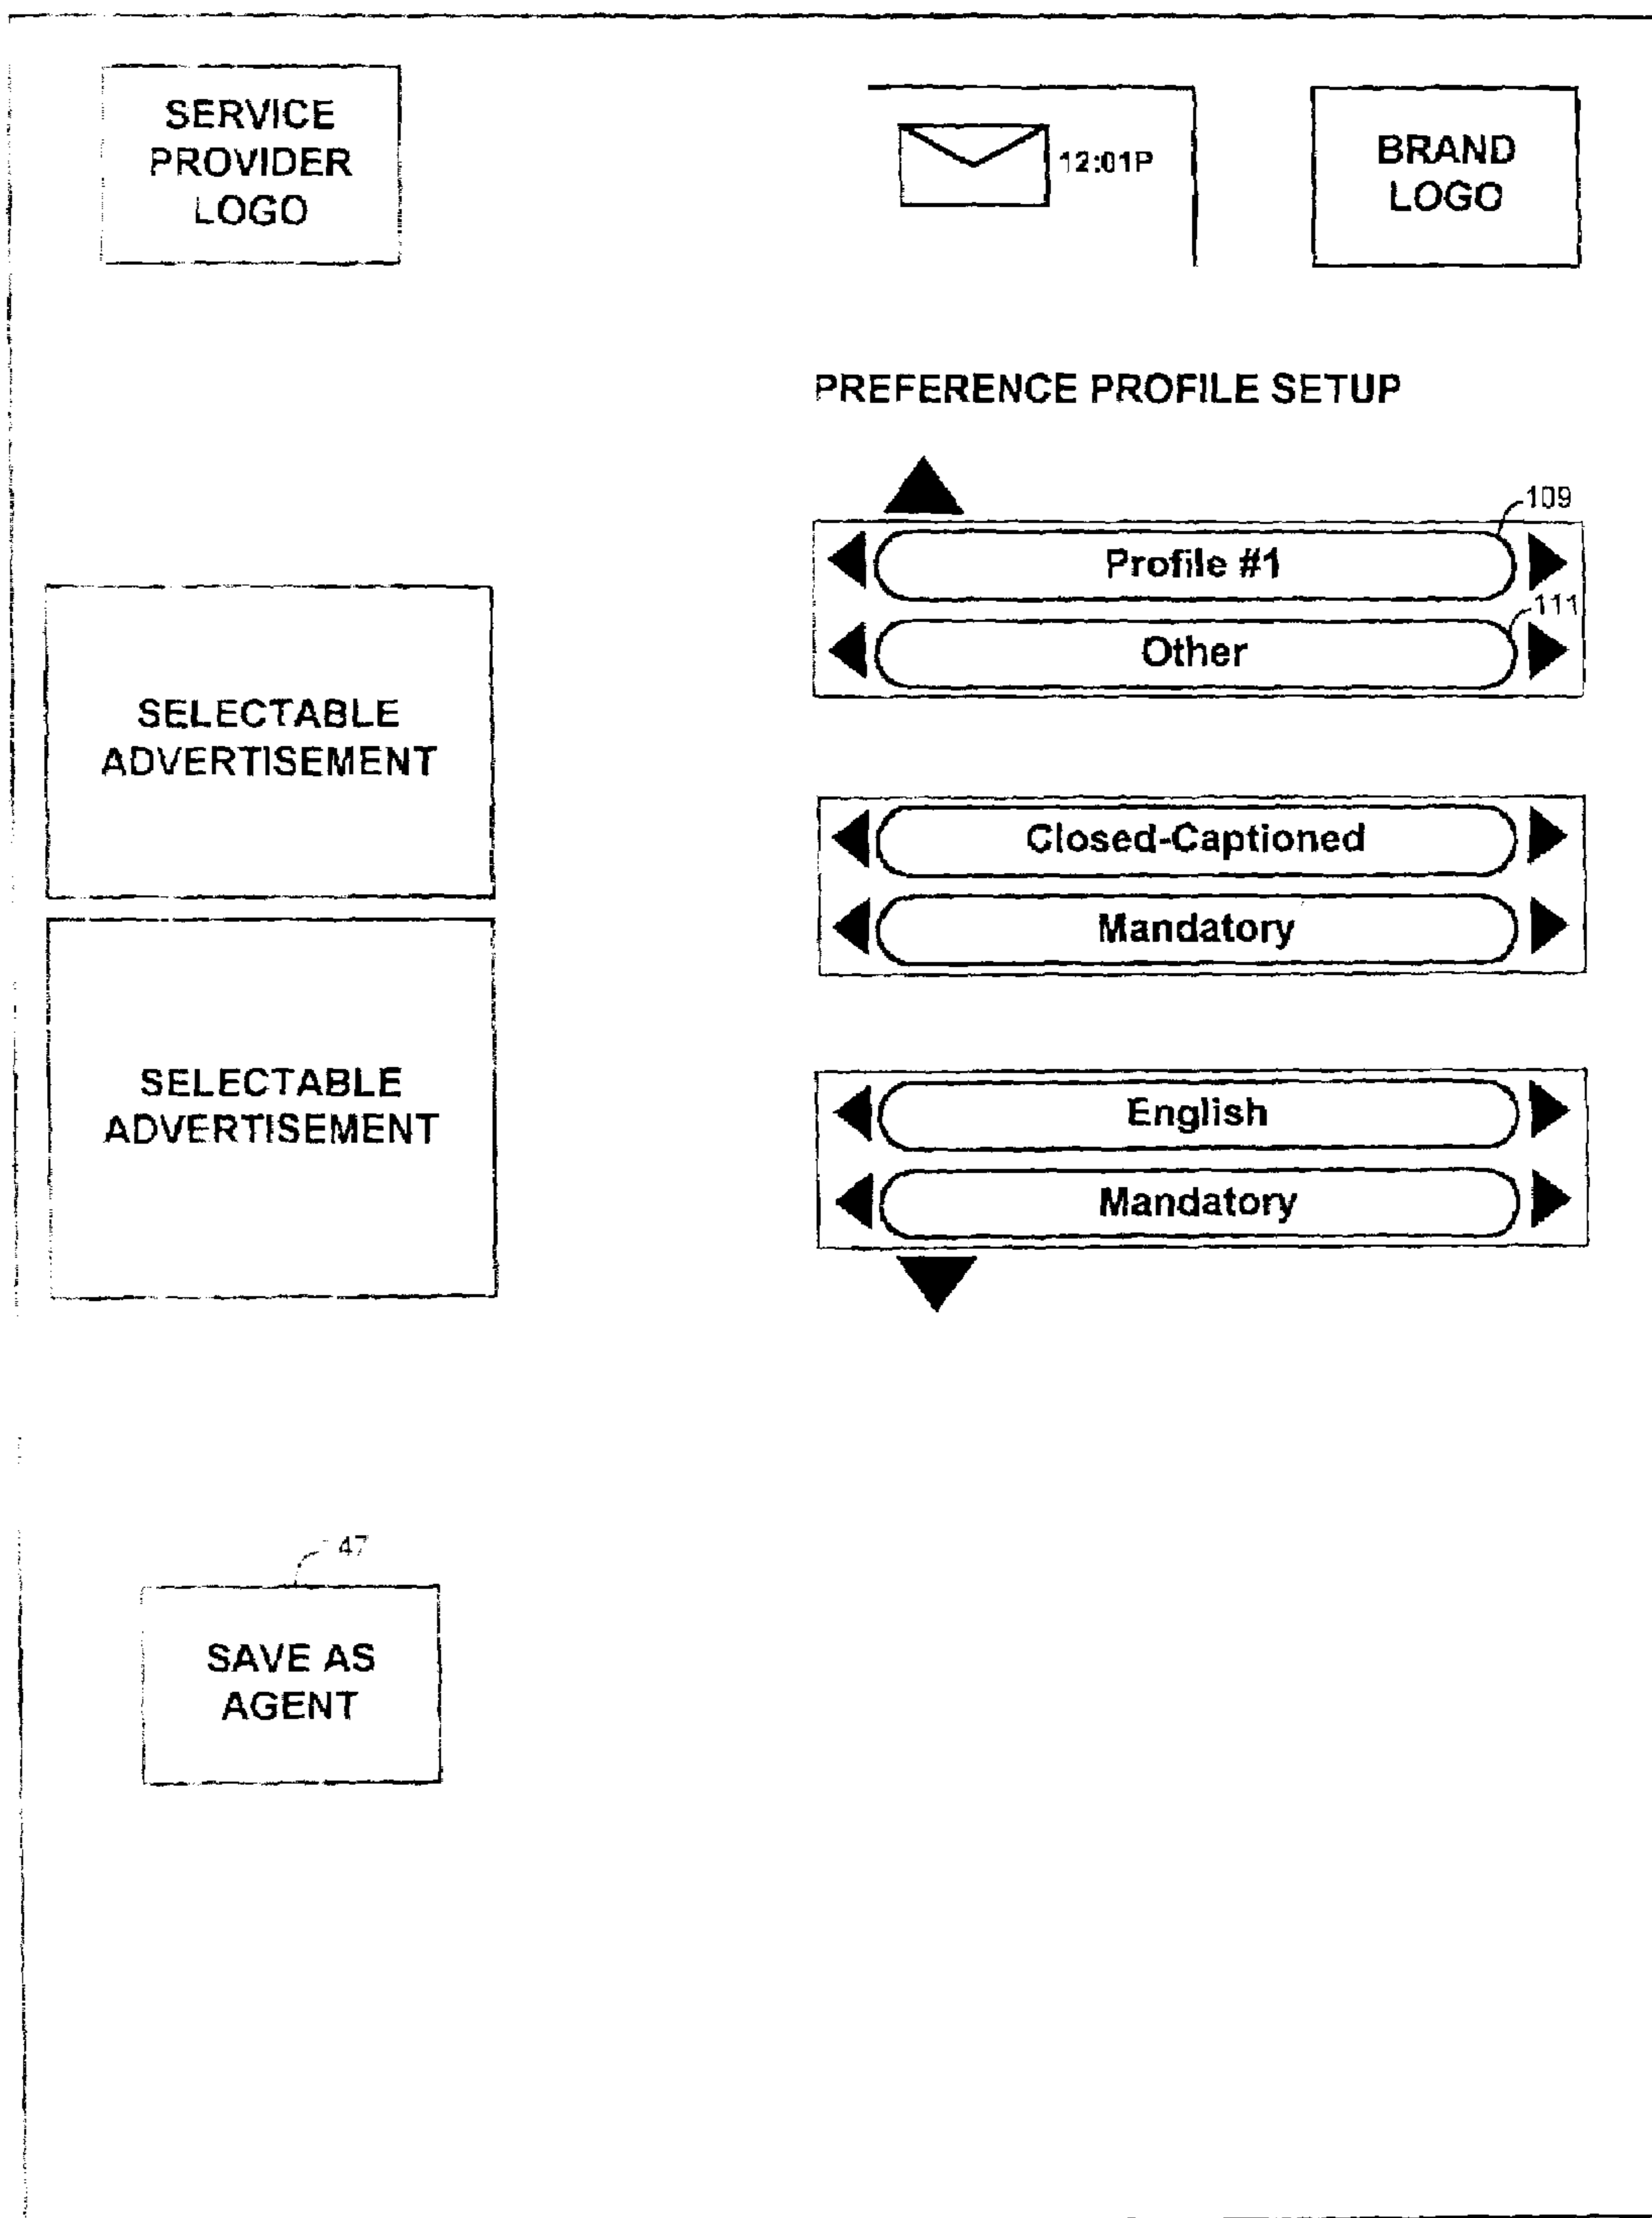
SERVICE PROVIDER LOGO

12:01P

BRAND LOGO

PREFERENCE PROFILE SETUP

109

Profile #1

111

Other

SELECTABLE ADVERTISEMENT

Closed-Captioned

Mandatory

SELECTABLE ADVERTISEMENT

English

Mandatory

47

SAVE AS AGENT